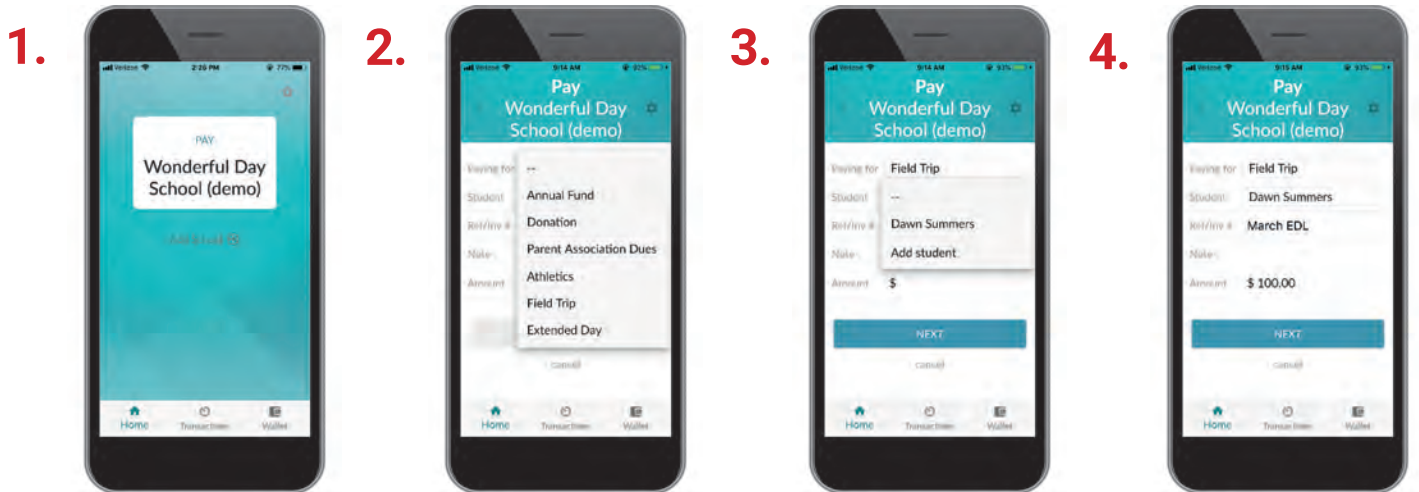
1.

Verizon 2:26 PM 77%

PAY

Wonderful Day School (demo)

Add Card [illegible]

Home Transactions Wallet

2.

Verizon 9:14 AM 93%

Pay Wonderful Day School (demo)

Paying for --

Annual Fund

Donation

Parent Association Dues

Athletics

Field Trip

Extended Day

Student

Ref/inv #

Note

Amount

cancel

Home Transactions Wallet

3.

Verizon 9:14 AM 93%

Pay Wonderful Day School (demo)

Paying for Field Trip

Student --

Dawn Summers

Add student

Ref/inv #

Note

Amount $

NEXT

cancel

Home Transactions Wallet

4.

Verizon 9:15 AM 93%

Pay Wonderful Day School (demo)

Paying for Field Trip

Student Dawn Summers

Ref/inv # March EDL

Note

Amount $ 100.00

NEXT

cancel

Home Transactions Wallet